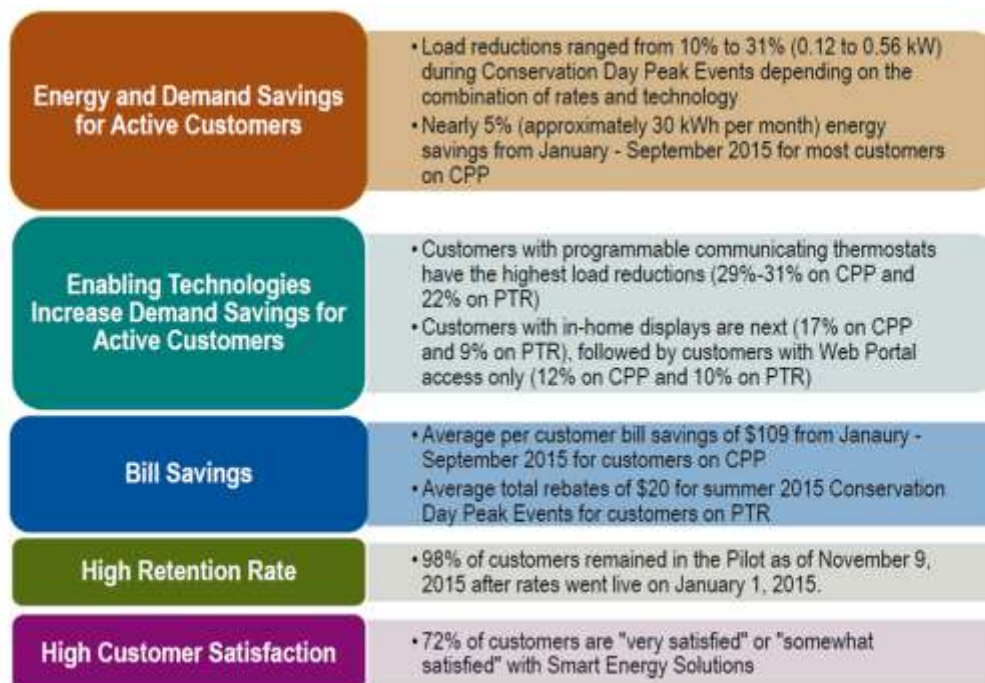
Energy and Demand Savings for Active Customers

• Load reductions ranged from 10% to 31% (0.12 to 0.56 kW) during Conservation Day Peak Events depending on the combination of rates and technology
• Nearly 5% (approximately 30 kWh per month) energy savings from January - September 2015 for most customers on CPP

Enabling Technologies Increase Demand Savings for Active Customers

• Customers with programmable communicating thermostats have the highest load reductions (29%-31% on CPP and 22% on PTR)
• Customers with in-home displays are next (17% on CPP and 9% on PTR), followed by customers with Web Portal access only (12% on CPP and 10% on PTR)

Bill Savings

• Average per customer bill savings of $109 from Janaury - September 2015 for customers on CPP
• Average total rebates of $20 for summer 2015 Conservation Day Peak Events for customers on PTR

High Retention Rate

• 98% of customers remained in the Pilot as of November 9, 2015 after rates went live on January 1, 2015.

High Customer Satisfaction

• 72% of customers are "very satisfied" or "somewhat satisfied" with Smart Energy Solutions